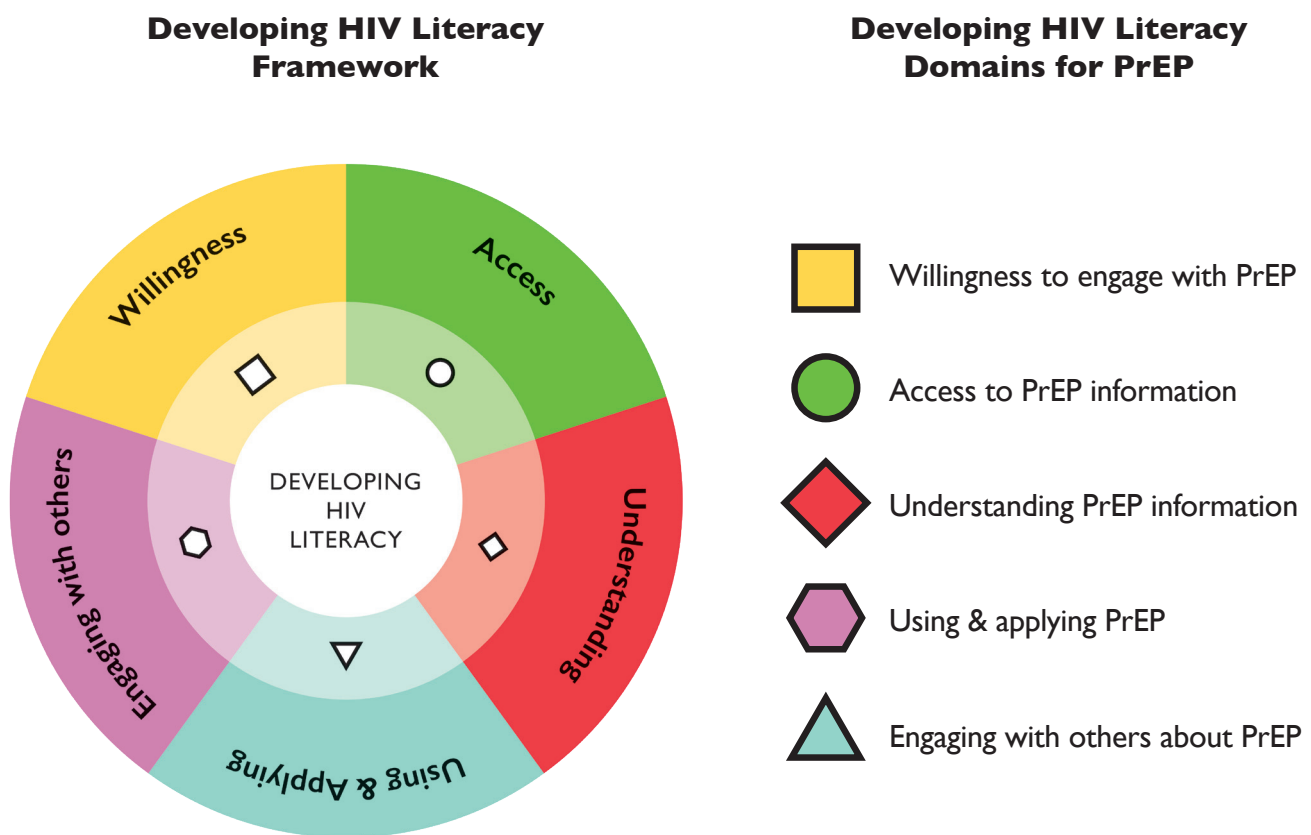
Developing HIV Literacy Framework

Willingness

Access

Understanding

Using & Applying

Engaging with others

DEVELOPING HIV LITERACY

Developing HIV Literacy Domains for PrEP

Willingness to engage with PrEP

Access to PrEP information

Understanding PrEP information

Using & applying PrEP

Engaging with others about PrEP